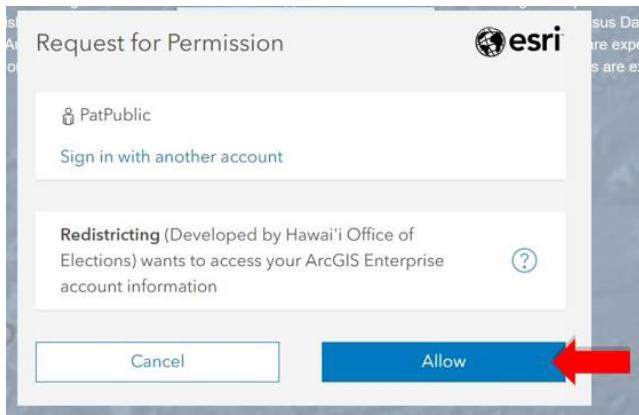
sus Da
re expe
s are ex

Request for Permission

esri

PatPublic

Sign in with another account

Redistricting (Developed by Hawai'i Office of Elections) wants to access your ArcGIS Enterprise account information

?

Cancel

Allow